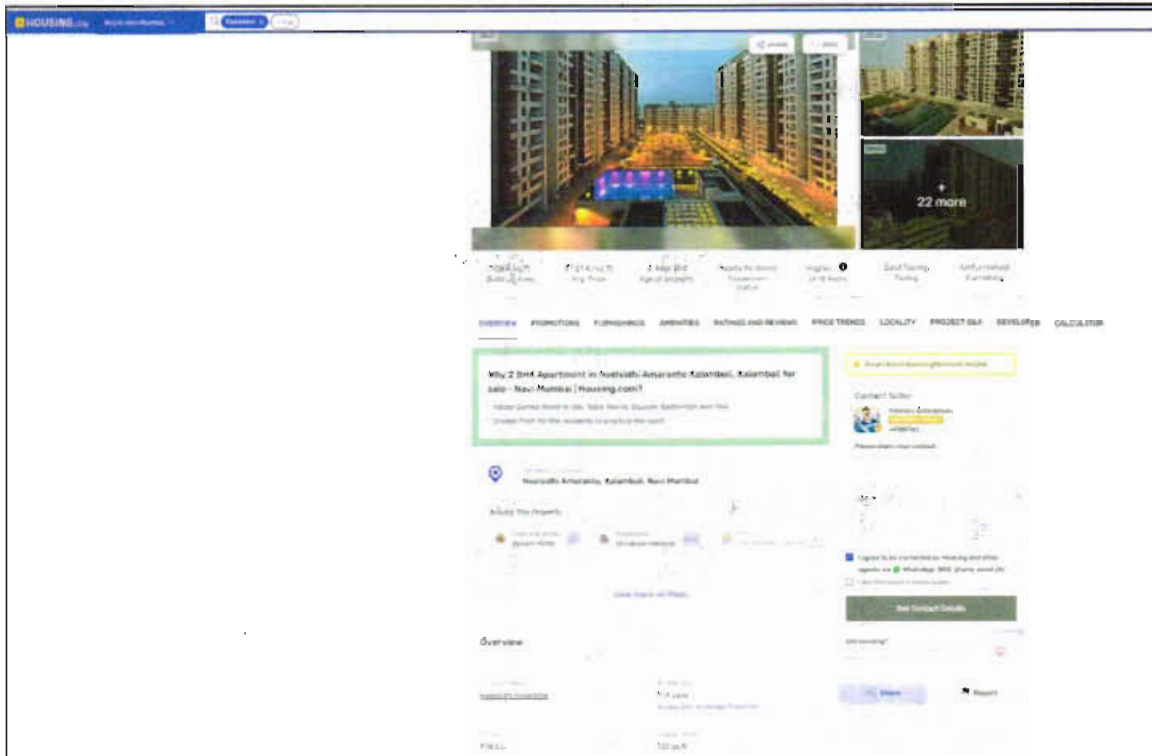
HOUSING.com

+ 22 more

OVERVIEW PROMOTIONS FURNISHINGS AMENITIES RATINGS AND REVIEWS PRICE TRENDS LOCALITY PROJECT Q&A DEVELOPER CALCULATOR

Why 2 BHK Apartment in Neelsidhi Amarante Kalamboli, Kalamboli for sale - Navi Mumbai | Housing.com?

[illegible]

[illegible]

Neelsidhi Amarante, Kalamboli, Navi Mumbai

Around This Property

View more on Maps

Contact Seller

Get Contact Details

Overview

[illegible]